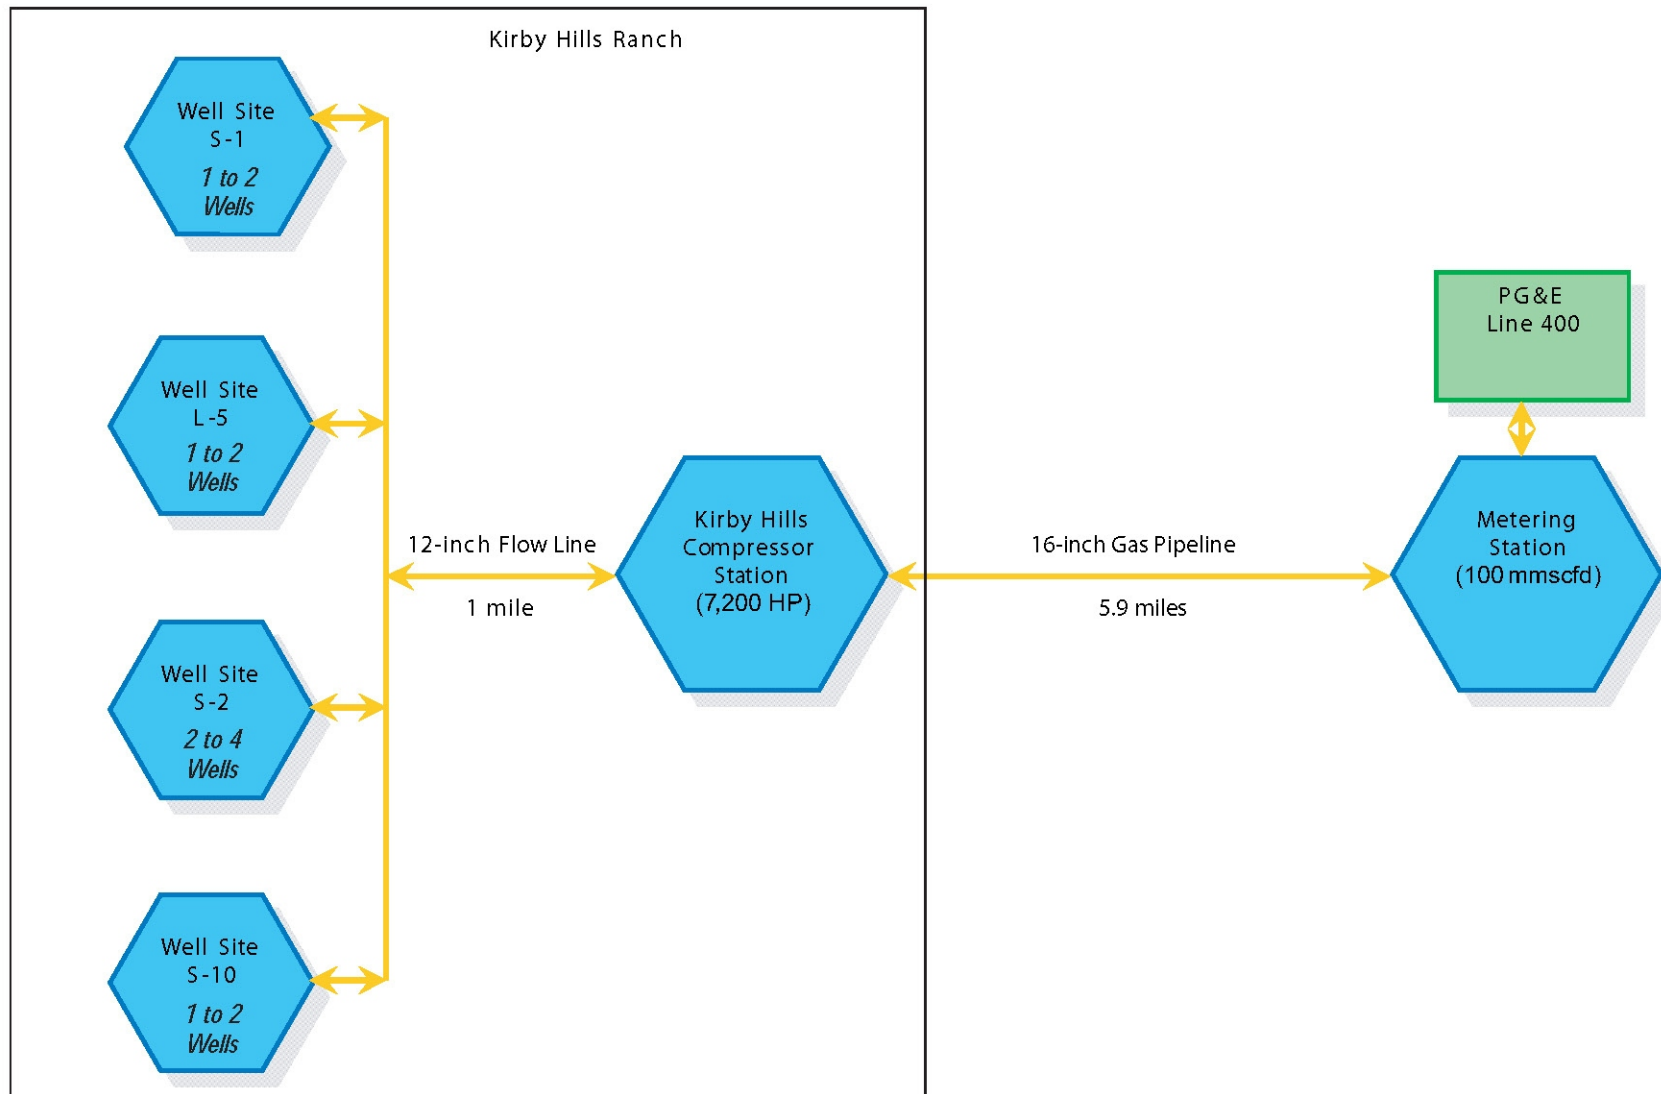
Kirby Hills Ranch

Well Site
S-1
1 to 2
Wells

Well Site
L-5
1 to 2
Wells

Well Site
S-2
2 to 4
Wells

Well Site
S-10
1 to 2
Wells

12-inch Flow Line
1 mile

Kirby Hills
Compressor
Station
(7,200 HP)

16-inch Gas Pipeline
5.9 miles

PG&E
Line 400

Metering
Station
(100 mmscfd)